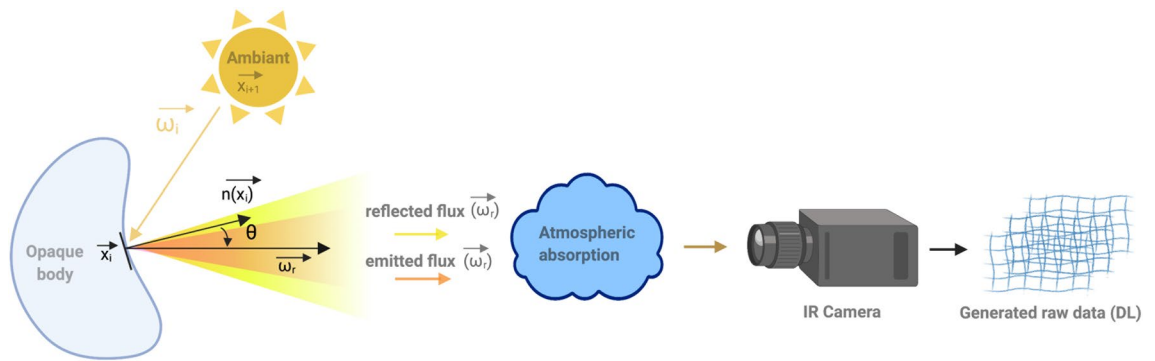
Ambiant
$\overrightarrow{x_{i+1}}$

$\overrightarrow{\omega_i}$

$\overrightarrow{n(x_i)}$

$\theta$

Opaque body

$\overrightarrow{x_i}$

$\overrightarrow{\omega_r}$

reflected flux $\overrightarrow{(\omega_r)}$

emitted flux $\overrightarrow{(\omega_r)}$

Atmospheric absorption

IR Camera

Generated raw data (DL)